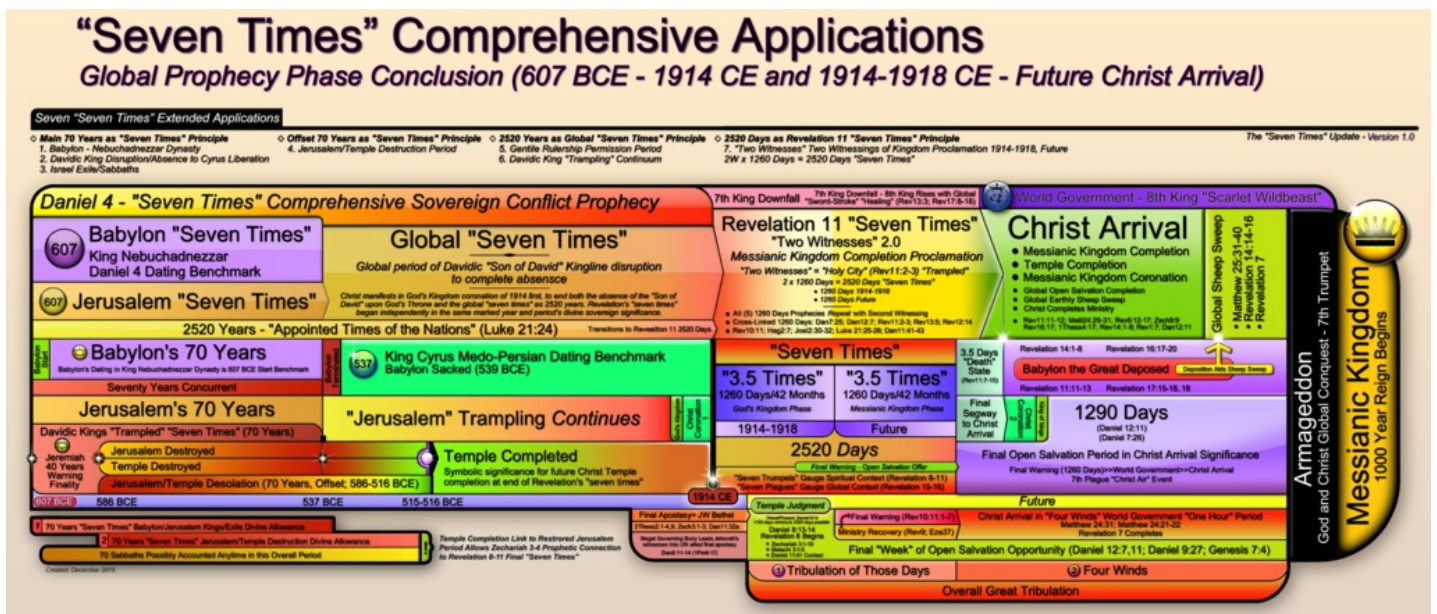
"Seven Times" Comprehensive Applications

Global Prophecy Phase Conclusion (607 BCE - 1914 CE and 1914-1918 CE - Future Christ Arrival)

Seven "Seven Times" Extended Applications

◇ Main 70 Years as "Seven Times" Principle
1. Babylon - Nebuchadnezzar Dynasty
2. Davidic King Disruption/Absence to Cyrus Liberation
3. Isreal Exile/Sabbaths

◇ Offset 70 Years as "Seven Times" Principle
4. Jerusalem/Temple Destruction Period

◇ 2520 Years as Global "Seven Times" Principle
5. Gentile Rulership Permission Period
6. Davidic King "Trampling" Continuum

◇ 2520 Days as Revelation 11 "Seven Times" Principle
7. "Two Witnesses" Two Witnessings of Kingdom Proclamation 1914-1918, Future
2W x 1260 Days = 2520 Days "Seven Times"

The "Seven Times" Update - Version 1.0

Daniel 4 - "Seven Times" Comprehensive Sovereign Conflict Prophecy

7th King Downfall

7th King Downfall - 8th King Rises with Global "Sword-Stroke" "Healing" (Rev13:3; Rev17:8-18)

World Government - 8th King "Scarlet Wildbeast"

607 Babylon "Seven Times"
King Nebuchadnezzar
Daniel 4 Dating Benchmark

607 Jerusalem "Seven Times"

Global "Seven Times"
Global period of Davidic "Son of David" Kingline disruption to complete absense

Christ manifests in God's Kingdom coronation of 1914 first, to end both the absence of the "Son of David" upon God's Throne and the global "seven times" as 2520 years. Revelation's "seven times" began independently in the same marked year and period's divine sovereign significance.

Revelation 11 "Seven Times"
"Two Witnesses" 2.0
Messianic Kingdom Completion Proclamation
"Two Witnesses" = "Holy City" (Rev11:2-3) "Trampled"
2 x 1260 Days = 2520 Days "Seven Times"
• 1260 Days 1914-1918
• 1260 Days Future
• All (5) 1260 Days Prophecies Repeat with Second Witnessing
• Cross-Linked 1260 Days: Dan7:25; Dan12:7; Rev11:2-3; Rev13:5; Rev12:14
• Rev10:11; Hag2:7; Joel2:30-32; Luke 21:25-28; Dan11:41-43

Christ Arrival
• Messianic Kingdom Completion
• Temple Completion
• Messianic Kingdom Coronation
• Global Open Salvation Completion
• Global Earthly Sheep Sweep
• Christ Completes Ministry
• Rev11:11-12; Matt24:29-31; Rev6:12-17; Zech8:9
Rev16:17; 1Thess4:17; Rev14:1-8; Rev1:7; Dan12:11

Global Sheep Sweep
• Matthew 25:31-40
• Revelation 14:14-16
• Revelation 7

Armageddon
God and Christ Global Conquest - 7th Trumpet

Messianic Kingdom
1000 Year Reign Begins

2520 Years - "Appointed Times of the Nations" (Luke 21:24)

Transitions to Revelation 11 2520 Days

Babylon Start

Babylon's 70 Years
Babylon's Dating in King Nebuchadnezzar Dynasty is 607 BCE Start Benchmark

Babylon Terminus

537 King Cyrus Medo-Persian Dating Benchmark
Babylon Sacked (539 BCE)

Seventy Years Concurrent

Jerusalem's 70 Years

"Jerusalem" Trampling Continues

Christ's Kingdom Christ Coronation

Davidic Kings "Trampled" "Seven Times" (70 Years)

Jeremiah 40 Years Warning Finality

Jerusalem Destroyed
Temple Destroyed
Jerusalem/Temple Desolation (70 Years, Offset; 586-516 BCE)

Temple Completed
Symbolic significance for future Christ Temple completion at end of Revelation's "seven times"

607 BCE   586 BCE   537 BCE   515-516 BCE   1914 CE

"Seven Times"

"3.5 Times"
1260 Days/42 Months
God's Kingdom Phase

"3.5 Times"
1260 Days/42 Months
Messianic Kingdom Phase

1914-1918   Future

2520 Days

Final Warning - Open Salvation Offer

"Seven Trumpets" Gauge Spiritual Context (Revelation 8-11)
"Seven Plagues" Gauge Global Context (Revelation 15-16)

3.5 Days "Death" State (Rev11:7-10)

Final Segway to Christ Arrival

Christ Completes

Day of Judge

Revelation 14:1-8   Revelation 16:17-20

Babylon the Great Deposed

Deposition Aids Sheep Sweep

Revelation 11:11-13   Revelation 17:15-18, 18

1290 Days
(Daniel 12:11)
(Daniel 7:26)

Final Open Salvation Period in Christ Arrival Significance
Final Warning (1260 Days)>>World Government>>Christ Arrival
7th Plague "Christ Air" Event

Future

Temple Judgment

Final Apostasy>>JW Bethel
2Thess2:1-4,9; Zech3:1-3; Dan11:32a

Final Warning (Rev10:11;1-7)

Ministry Recovery (Rev8; Ezek37)

Christ Arrival in "Four Winds" World Government "One Hour" Period
Matthew 24:31; Matthew 24:21-22
Revelation 7 Completes

Daniel 8:13-14
Revelation 8 Begins
• Zechariah 3:1-10
• Malachi 3:1-5
• Daniel 11:41 Context

Illegal Governing Body Leads Jehovah's witnesses into UN allied final apostasy
Dan11:14 (1Pet4:17)

Final "Week" of Open Salvation Opportunity (Daniel 12:7,11; Daniel 9:27; Genesis 7:4)

1 Tribulation of Those Days

2 Four Winds

Overall Great Tribulation

1 70 Years "Seven Times" Babylon/Jerusalem Kings/Exile Divine Allowance

2 70 Years "Seven Times" Jerusalem/Temple Destruction Divine Allowance

3 70 Sabbaths Possibility Accounted Anytime in this Overall Period

Temple Completion Link to Restored Jerusalem Period Allows Zechariah 3-4 Prophetic Connection to Revelation 8-11 Final "Seven Times"

Created: December 2015